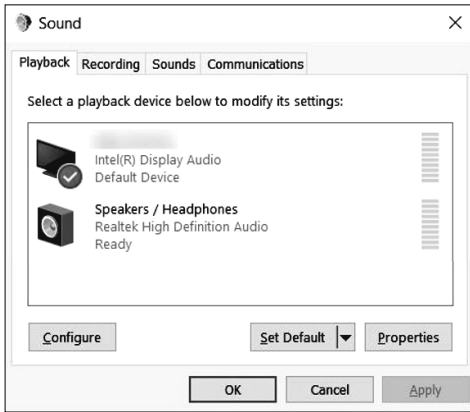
Sound

×

Playback Recording Sounds Communications

Select a playback device below to modify its settings:

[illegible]
Intel(R) Display Audio
Default Device

Speakers / Headphones
Realtek High Definition Audio
Ready

Configure

Set Default

Properties

OK

Cancel

Apply